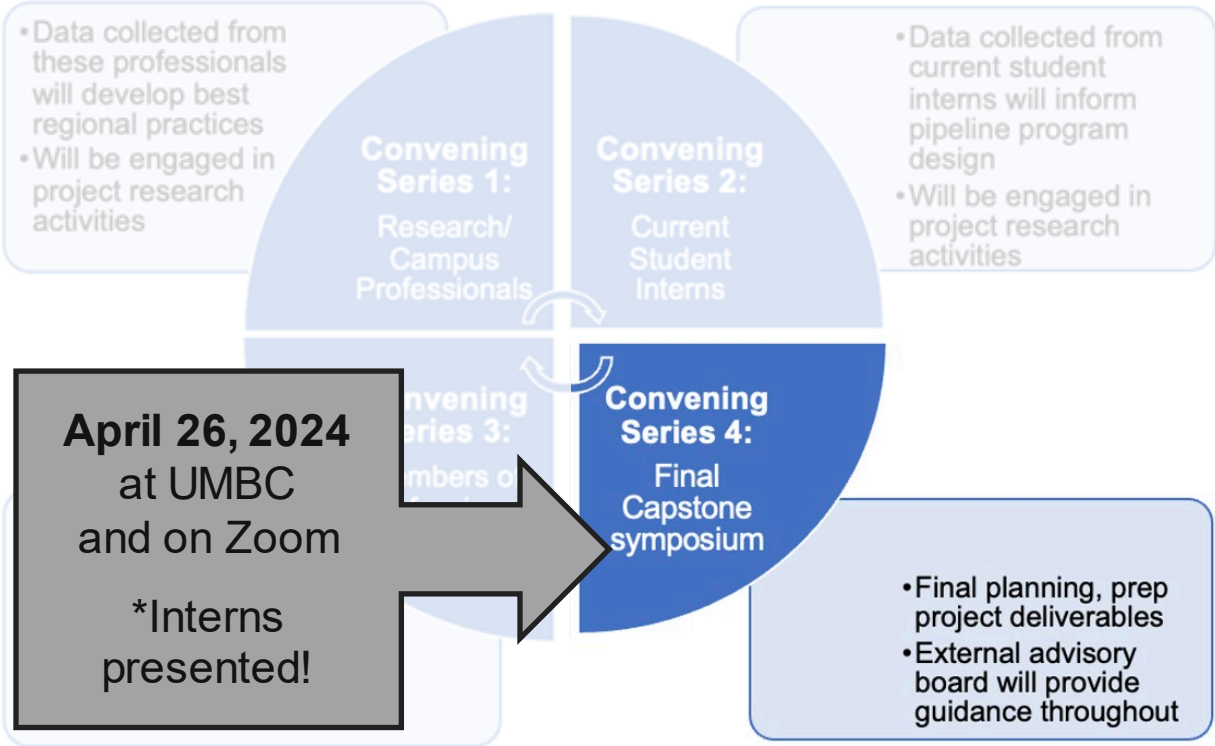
• Data collected from these professionals will develop best regional practices
• Will be engaged in project research activities

Convening Series 1:
Research/ Campus Professionals

Convening Series 2:
Current Student Interns

• Data collected from current student interns will inform pipeline program design
• Will be engaged in project research activities

April 26, 2024
at UMBC
and on Zoom

*Interns presented!

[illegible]nvening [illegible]eries 3:
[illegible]mbers o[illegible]

Convening Series 4:
Final Capstone symposium

• Final planning, prep project deliverables
• External advisory board will provide guidance throughout